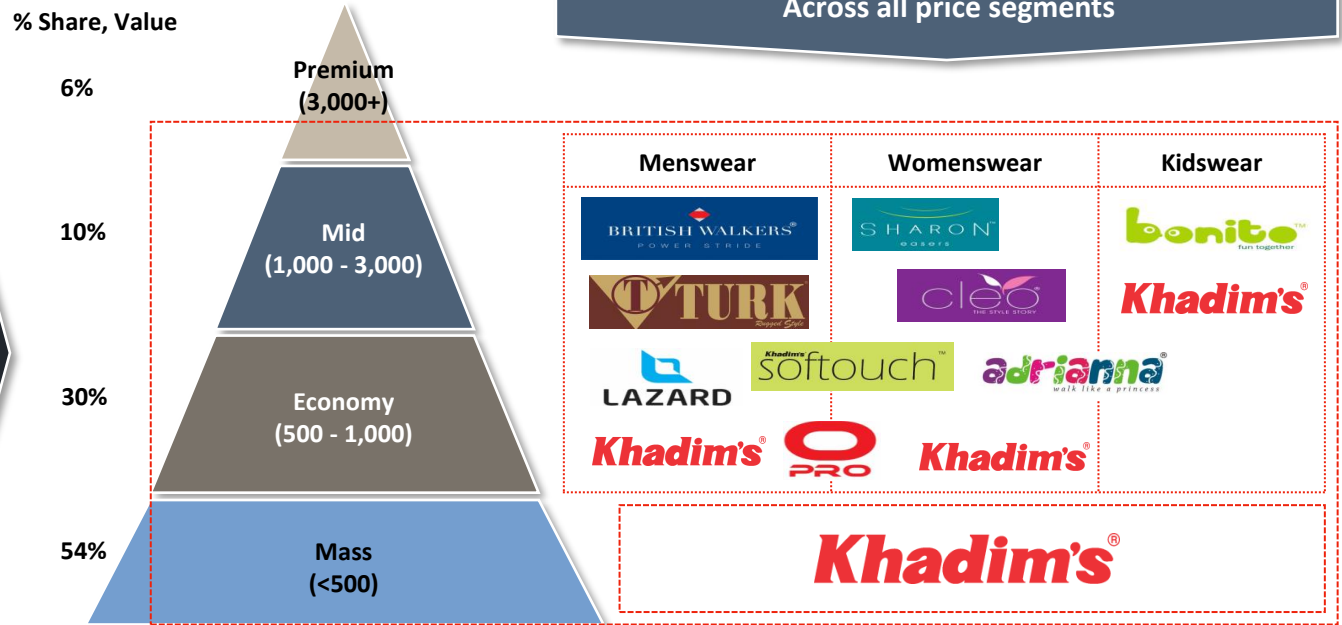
% Share, Value

Across all price segments

6%

Premium (3,000+)

10%

Mid (1,000 - 3,000)

30%

Economy (500 - 1,000)

54%

Mass (<500)

| Menswear | Womenswear | Kidswear |
|---|---|---|
| BRITISH WALKERS® POWER STRIDE | SHARON™ easers | bonito™ fun together |
| TURK Rugged Style | cleo® THE STYLE STORY | Khadim's® |
| LAZARD | Khadim's softouch™ | adrianna® walk like a princess |
| Khadim's® PRO | Khadim's® | |

Khadim's®